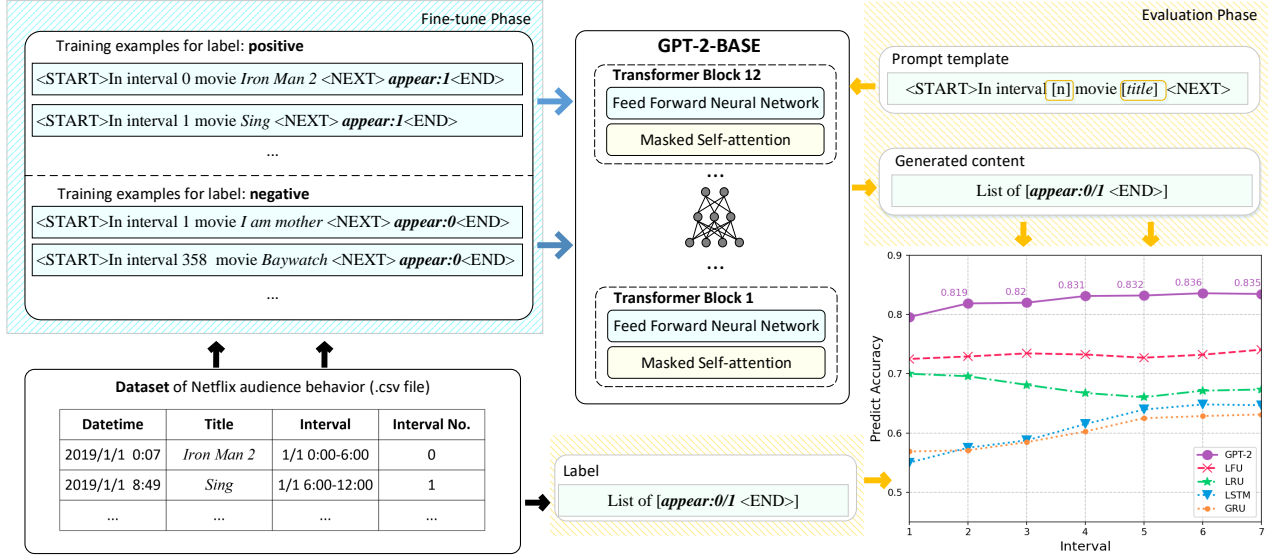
Fine-tune Phase

Training examples for label: **positive**

<START>In interval 0 movie *Iron Man 2* <NEXT> ***appear:1***<END>

<START>In interval 1 movie *Sing* <NEXT> ***appear:1***<END>

...

Training examples for label: **negative**

<START>In interval 1 movie *I am mother* <NEXT> ***appear:0***<END>

<START>In interval 358 movie *Baywatch* <NEXT> ***appear:0***<END>

...

**Dataset** of Netflix audience behavior (.csv file)

| Datetime | Title | Interval | Interval No. |
|---|---|---|---|
| 2019/1/1 0:07 | *Iron Man 2* | 1/1 0:00-6:00 | 0 |
| 2019/1/1 8:49 | *Sing* | 1/1 6:00-12:00 | 1 |
| ... | ... | ... | ... |

**GPT-2-BASE**

**Transformer Block 12**

Feed Forward Neural Network

Masked Self-attention

...

...

**Transformer Block 1**

Feed Forward Neural Network

Masked Self-attention

Evaluation Phase

Prompt template

<START>In interval [n] movie [*title*] <NEXT>

Generated content

List of [***appear:0/1*** <END>]

Label

List of [***appear:0/1*** <END>]

0.9
0.8
0.7
0.6
0.5
Predict Accuracy
0.819 0.82 0.831 0.832 0.836 0.835
1 2 3 4 5 6 7
Interval
GPT-2
LFU
LRU
LSTM
GRU